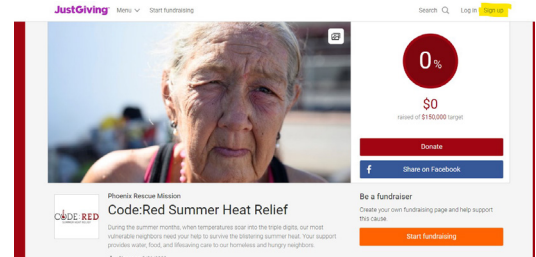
JustGiving Menu Start fundraising Search Log in Sign up

0%

$0
raised of $150,000 target

Donate

Share on Facebook

CODE:RED

Phoenix Rescue Mission

Code:Red Summer Heat Relief

During the summer months, when temperatures soar into the triple digits, our most vulnerable neighbors need your help to survive the blistering summer heat. Your support provides water, food, and lifesaving care to our homeless and hungry neighbors.

Be a fundraiser

Create your own fundraising page and help support this cause.

Start fundraising